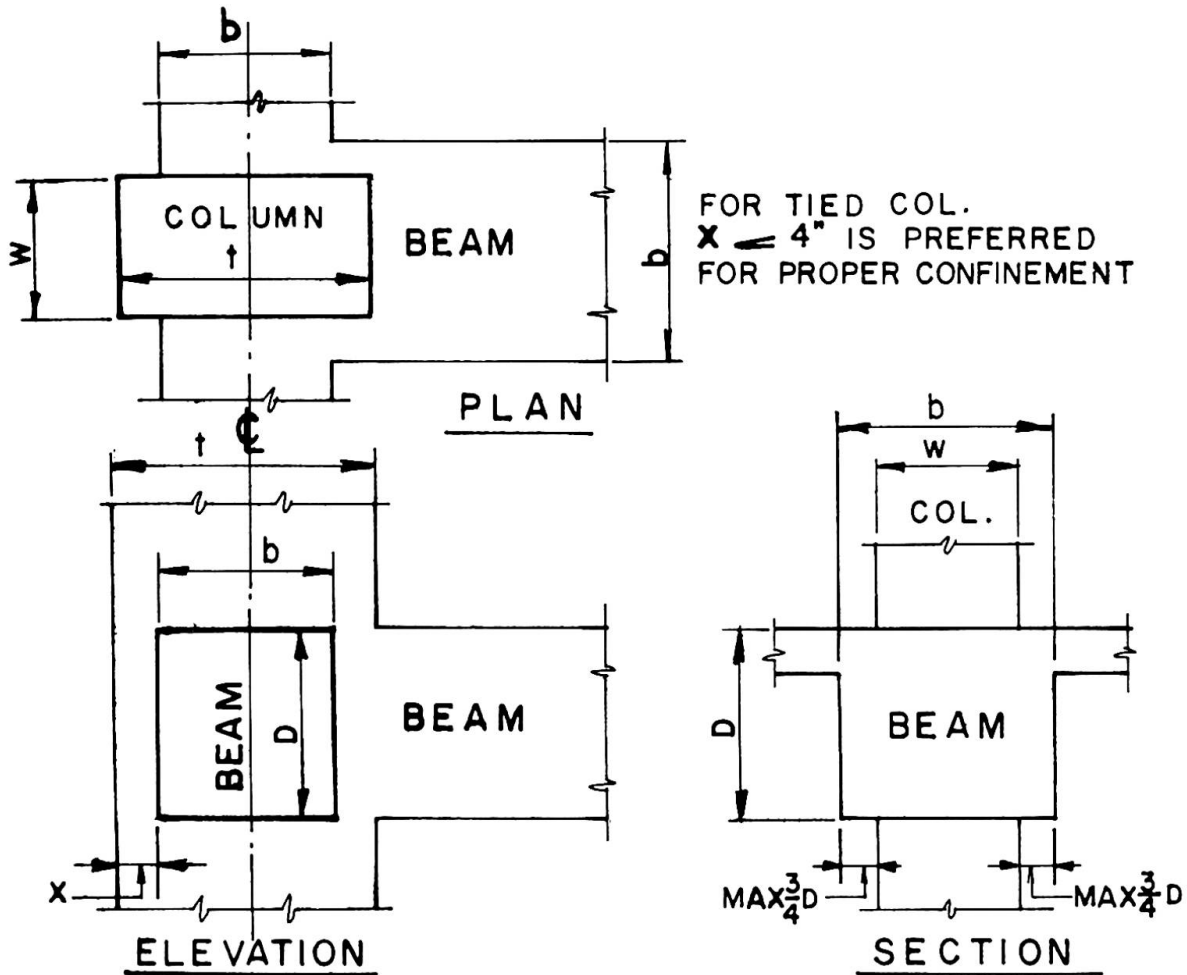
b

W

COLUMN

t

BEAM

b

FOR TIED COL.
X $\leq$ 4" IS PREFERRED
FOR PROPER CONFINEMENT

PLAN

t

℄

b

BEAM

D

BEAM

X

ELEVATION

b

W

COL.

D

BEAM

MAX $\frac{3}{4}$ D

MAX $\frac{3}{4}$ D

SECTION